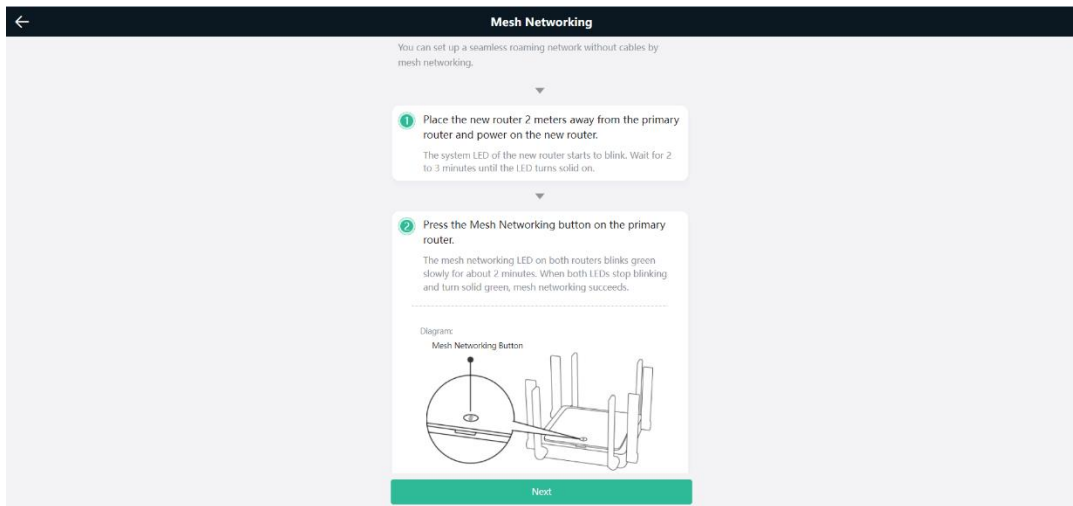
Mesh Networking

You can set up a seamless roaming network without cables by mesh networking.

1 Place the new router 2 meters away from the primary router and power on the new router.

The system LED of the new router starts to blink. Wait for 2 to 3 minutes until the LED turns solid on.

2 Press the Mesh Networking button on the primary router.

The mesh networking LED on both routers blinks green slowly for about 2 minutes. When both LEDs stop blinking and turn solid green, mesh networking succeeds.

Diagram:

Mesh Networking Button

Next